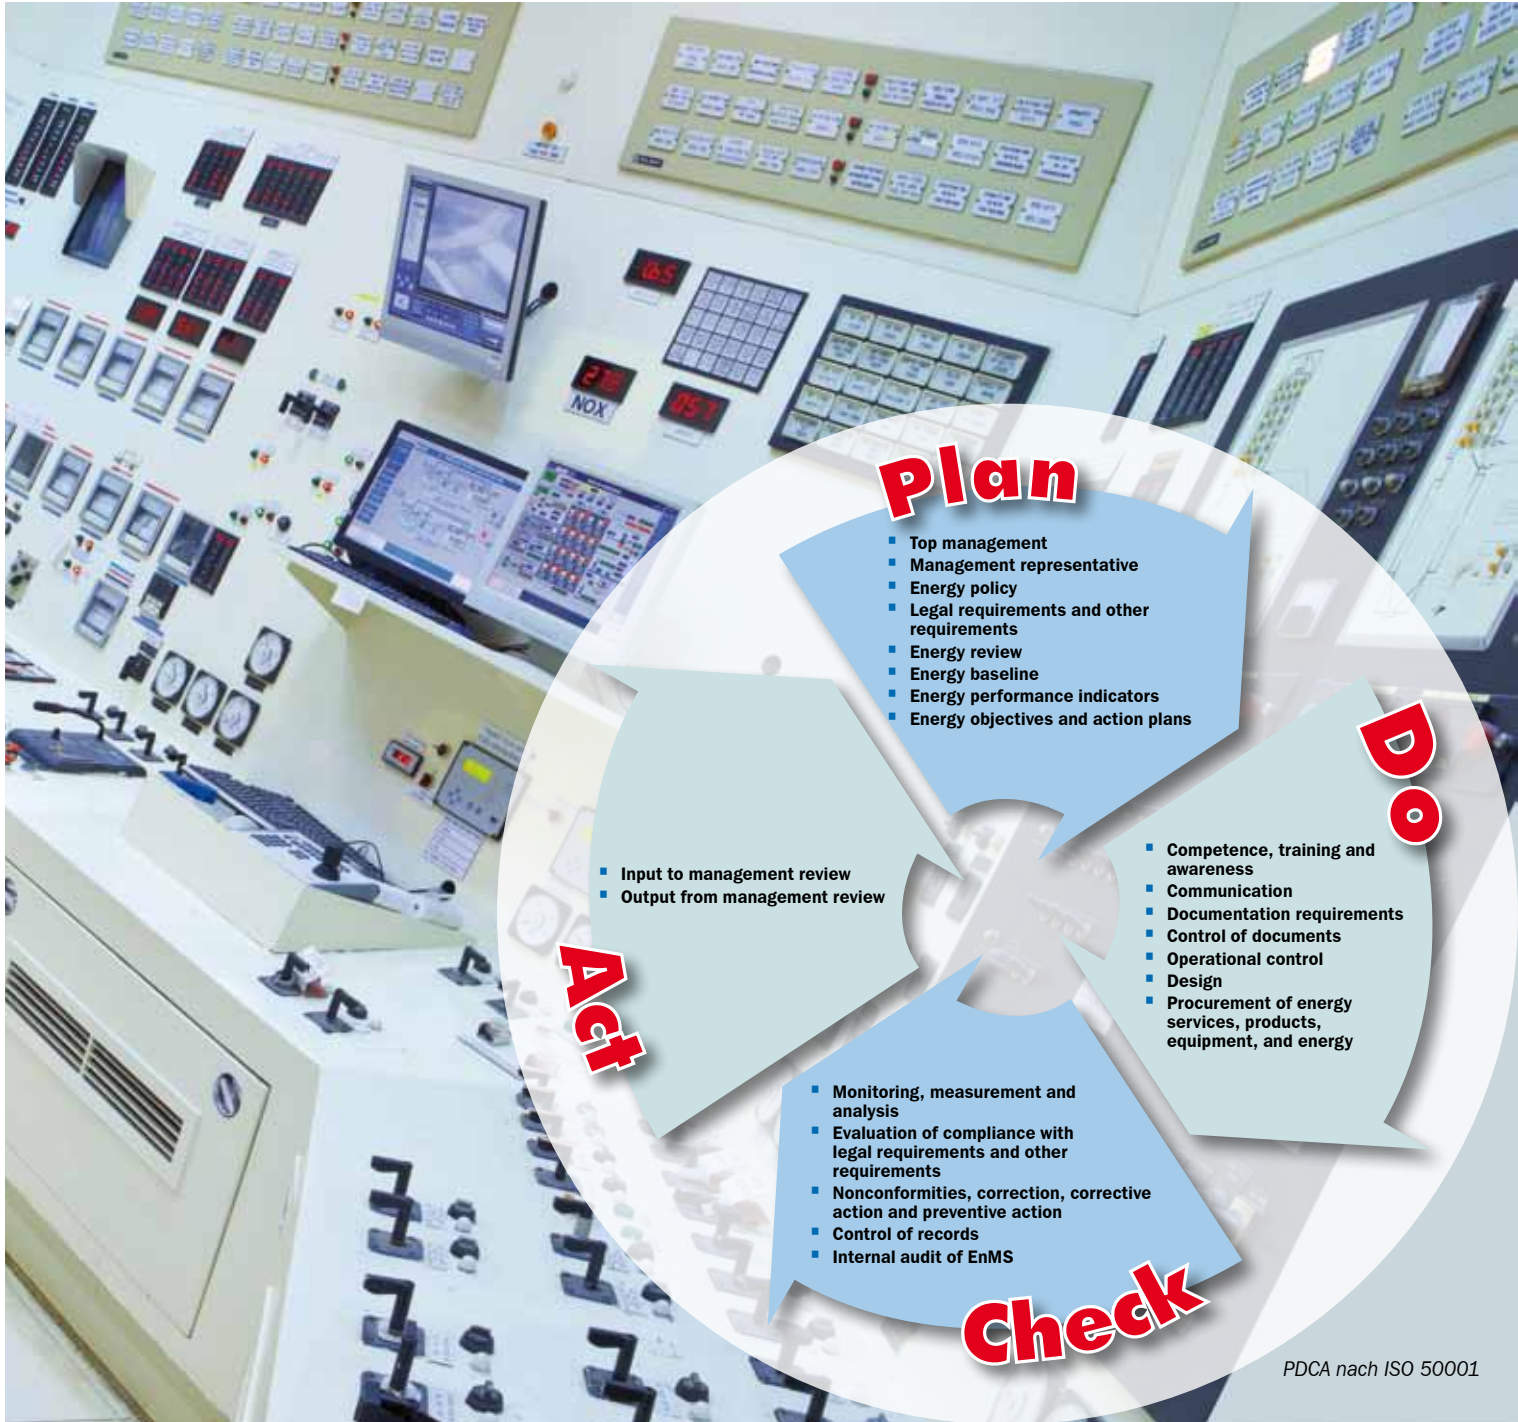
NOX

Plan

- Top management
- Management representative
- Energy policy
- Legal requirements and other requirements
- Energy review
- Energy baseline
- Energy performance indicators
- Energy objectives and action plans

Do

- Competence, training and awareness
- Communication
- Documentation requirements
- Control of documents
- Operational control
- Design
- Procurement of energy services, products, equipment, and energy

Check

- Monitoring, measurement and analysis
- Evaluation of compliance with legal requirements and other requirements
- Nonconformities, correction, corrective action and preventive action
- Control of records
- Internal audit of EnMS

Act

- Input to management review
- Output from management review

PDCA nach ISO 50001